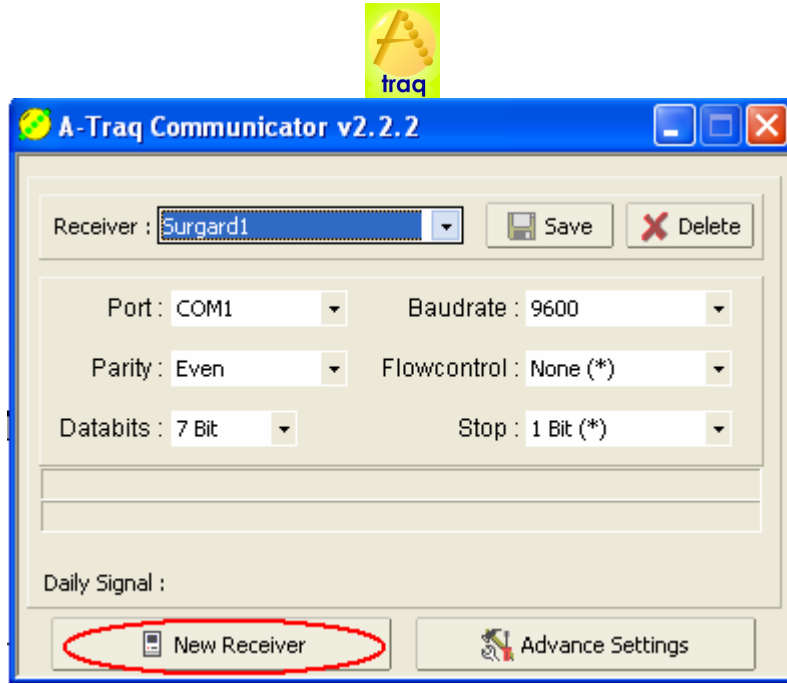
traq

A-Traq Communicator v2.2.2

Receiver : Surgard1

Save

Delete

Port : COM1

Baudrate : 9600

Parity : Even

Flowcontrol : None (*)

Databits : 7 Bit

Stop : 1 Bit (*)

Daily Signal :

New Receiver

Advance Settings